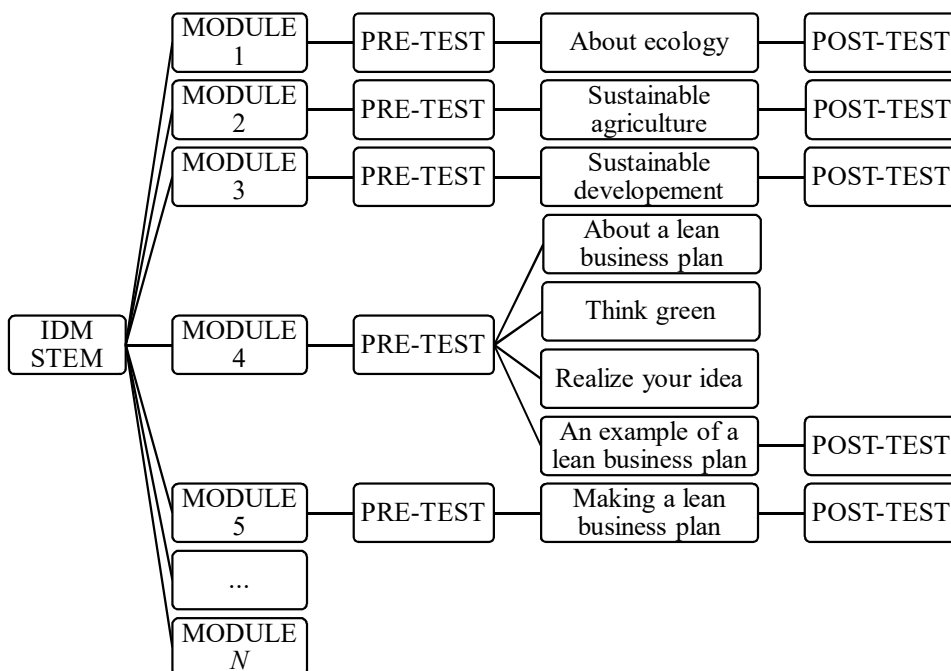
IDM STEM

MODULE 1
PRE-TEST
About ecology
POST-TEST

MODULE 2
PRE-TEST
Sustainable agriculture
POST-TEST

MODULE 3
PRE-TEST
Sustainable developement
POST-TEST

MODULE 4
PRE-TEST
About a lean business plan
Think green
Realize your idea
An example of a lean business plan
POST-TEST

MODULE 5
PRE-TEST
Making a lean business plan
POST-TEST

...

MODULE $N$